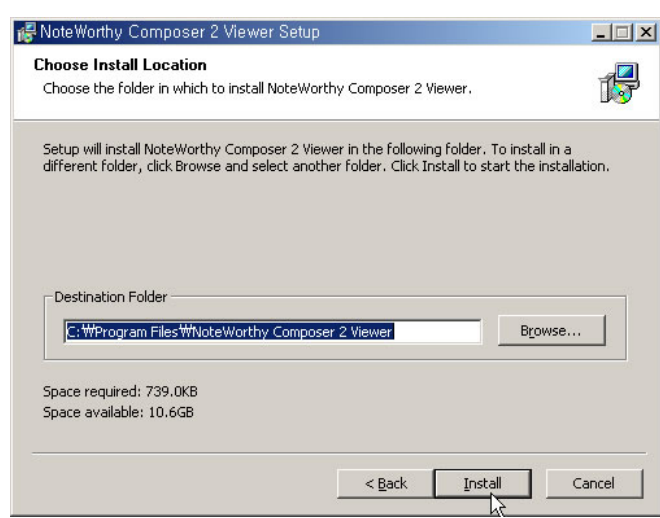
NoteWorthy Composer 2 Viewer Setup

Choose Install Location
Choose the folder in which to install NoteWorthy Composer 2 Viewer.

Setup will install NoteWorthy Composer 2 Viewer in the following folder. To install in a different folder, click Browse and select another folder. Click Install to start the installation.

Destination Folder
C:₩Program Files₩NoteWorthy Composer 2 Viewer
Browse...

Space required: 739.0KB
Space available: 10.6GB

< Back
Install
Cancel